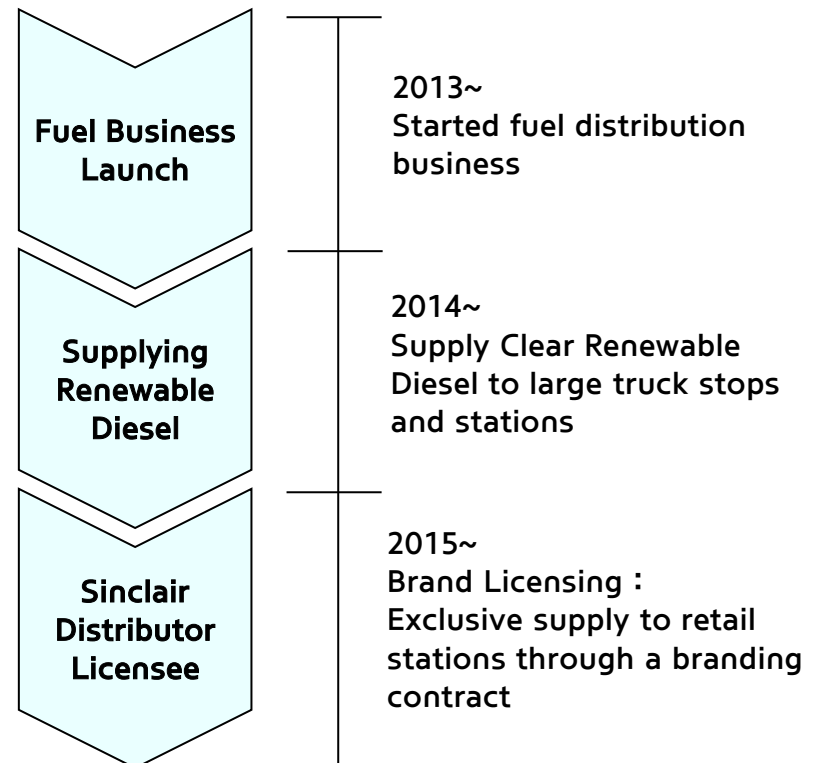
Fuel Business Launch

2013~
Started fuel distribution business

Supplying Renewable Diesel

2014~
Supply Clear Renewable Diesel to large truck stops and stations

Sinclair Distributor Licensee

2015~
Brand Licensing :
Exclusive supply to retail stations through a branding contract